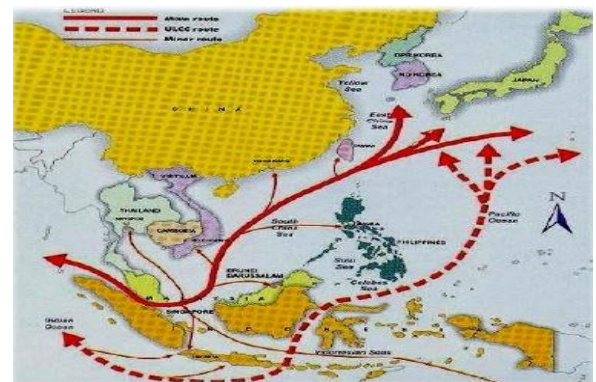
LEGEND
Main route
ULCC route
Minor route

DPR KOREA
RO KOREA
JAPAN
Yellow Sea
CHINA
East China Sea
VIETNAM
THAILAND
CAMBODIA
South China Sea
PHILIPPINES
Sulu Sea
Celebes Sea
BRUNEI DARUSSALAM
SINGAPORE
Pacific Ocean
Indian Ocean
Indonesian Seas
N